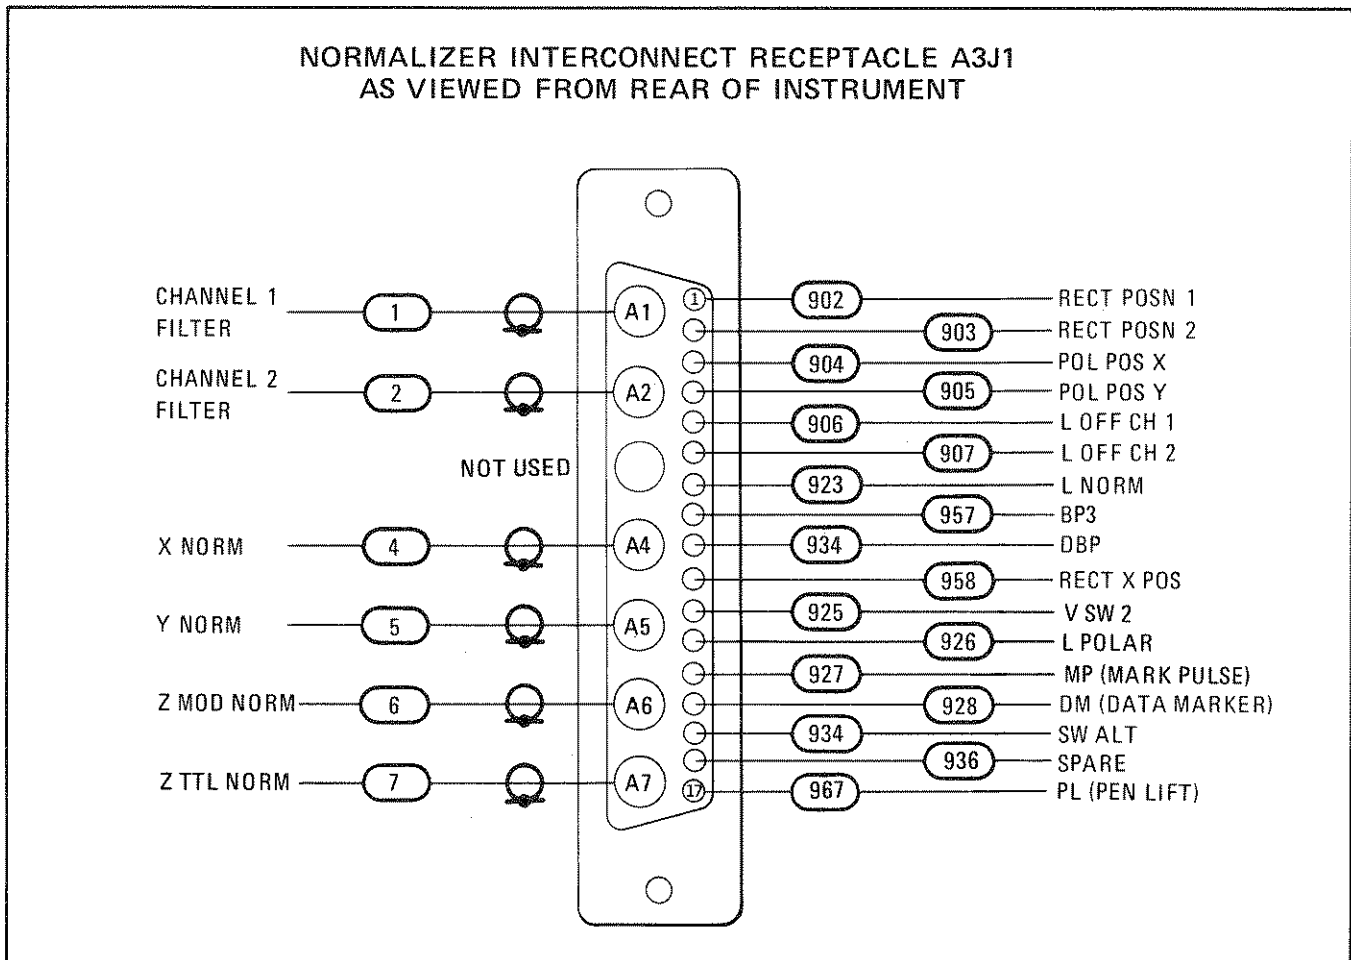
NORMALIZER INTERCONNECT RECEPTACLE A3J1
AS VIEWED FROM REAR OF INSTRUMENT

CHANNEL 1 FILTER
1
A1

CHANNEL 2 FILTER
2
A2

NOT USED

X NORM
4
A4

Y NORM
5
A5

Z MOD NORM
6
A6

Z TTL NORM
7
A7

1
17

902 RECT POSN 1
903 RECT POSN 2
904 POL POS X
905 POL POS Y
906 L OFF CH 1
907 L OFF CH 2
923 L NORM
957 BP3
934 DBP
958 RECT X POS
925 V SW 2
926 L POLAR
927 MP (MARK PULSE)
928 DM (DATA MARKER)
934 SW ALT
936 SPARE
967 PL (PEN LIFT)